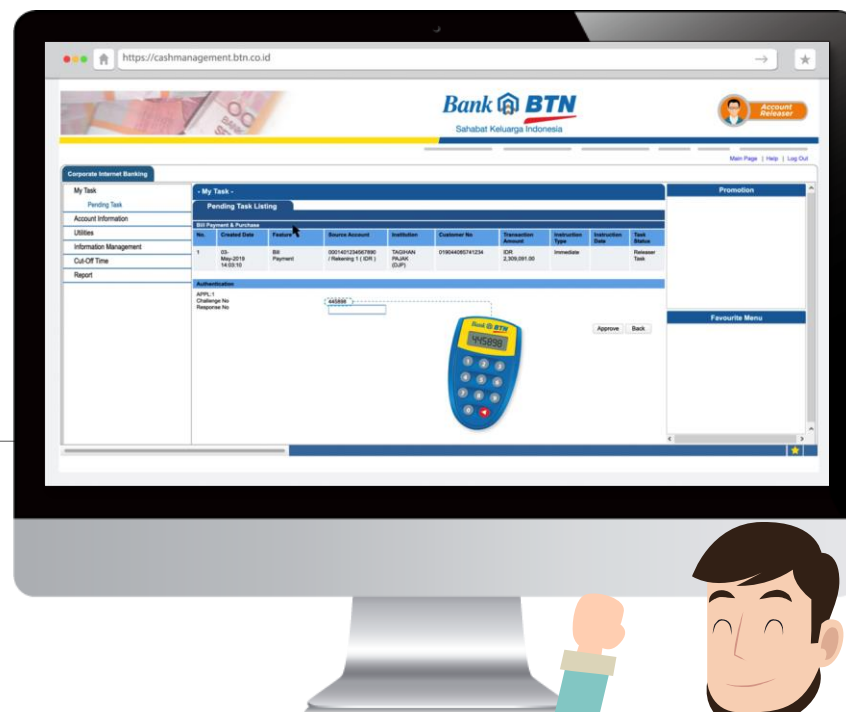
https://cashmanagement.btn.co.id

Bank BTN
Sahabat Keluarga Indonesia

Account Releaser

Main Page | Help | Log Out

Corporate Internet Banking

My Task
Pending Task
Account Information
Utilities
Information Management
Cut-Off Time
Report

- My Task -

Pending Task Listing

Bill Payment & Purchase

| No. | Created Date | Feature | Source Account | Institution | Customer No | Transaction Amount | Instruction Type | Instruction Date | Task Status |
|---|---|---|---|---|---|---|---|---|---|
| 1 | 03-May-2019 14:53:10 | Bill Payment | 0001401234567890 / Rekening 1 ( IDR ) | TAGIHAN PAJAK (DJP) | 019044085741234 | IDR 2,309,091.00 | Immediate | | Releaser Task |

Authentication

APPL 1
Challenge No 445898
Response No

Approve Back

Bank BTN
445898

Promotion

Favourite Menu